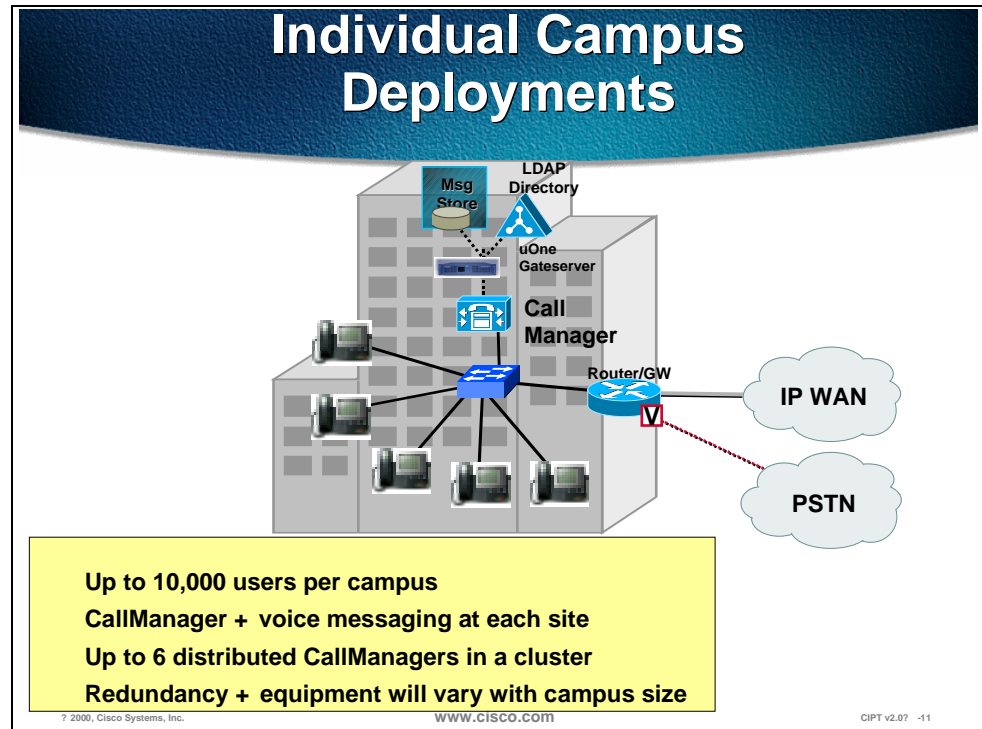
Individual Campus Deployments

Msg Store

LDAP Directory

uOne Gateserver

Call Manager

Router/GW

V

IP WAN

PSTN

Up to 10,000 users per campus
CallManager + voice messaging at each site
Up to 6 distributed CallManagers in a cluster
Redundancy + equipment will vary with campus size

? 2000, Cisco Systems, Inc.

www.cisco.com

CIPT v2.0? -11